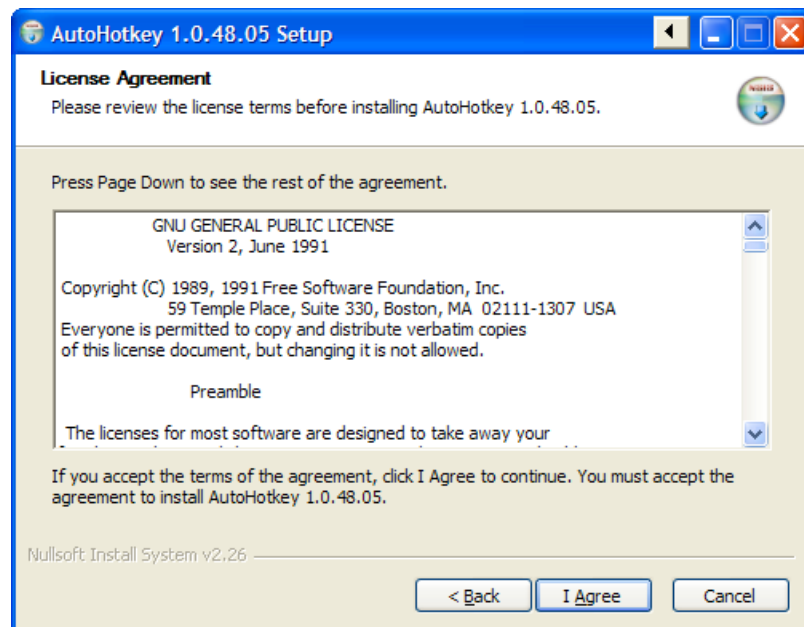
AutoHotkey 1.0.48.05 Setup

License Agreement
Please review the license terms before installing AutoHotkey 1.0.48.05.

Press Page Down to see the rest of the agreement.

GNU GENERAL PUBLIC LICENSE
Version 2, June 1991

Copyright (C) 1989, 1991 Free Software Foundation, Inc.
59 Temple Place, Suite 330, Boston, MA 02111-1307 USA
Everyone is permitted to copy and distribute verbatim copies
of this license document, but changing it is not allowed.

Preamble

The licenses for most software are designed to take away your
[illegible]

If you accept the terms of the agreement, click I Agree to continue. You must accept the agreement to install AutoHotkey 1.0.48.05.

Nullsoft Install System v2.26

< Back
I Agree
Cancel